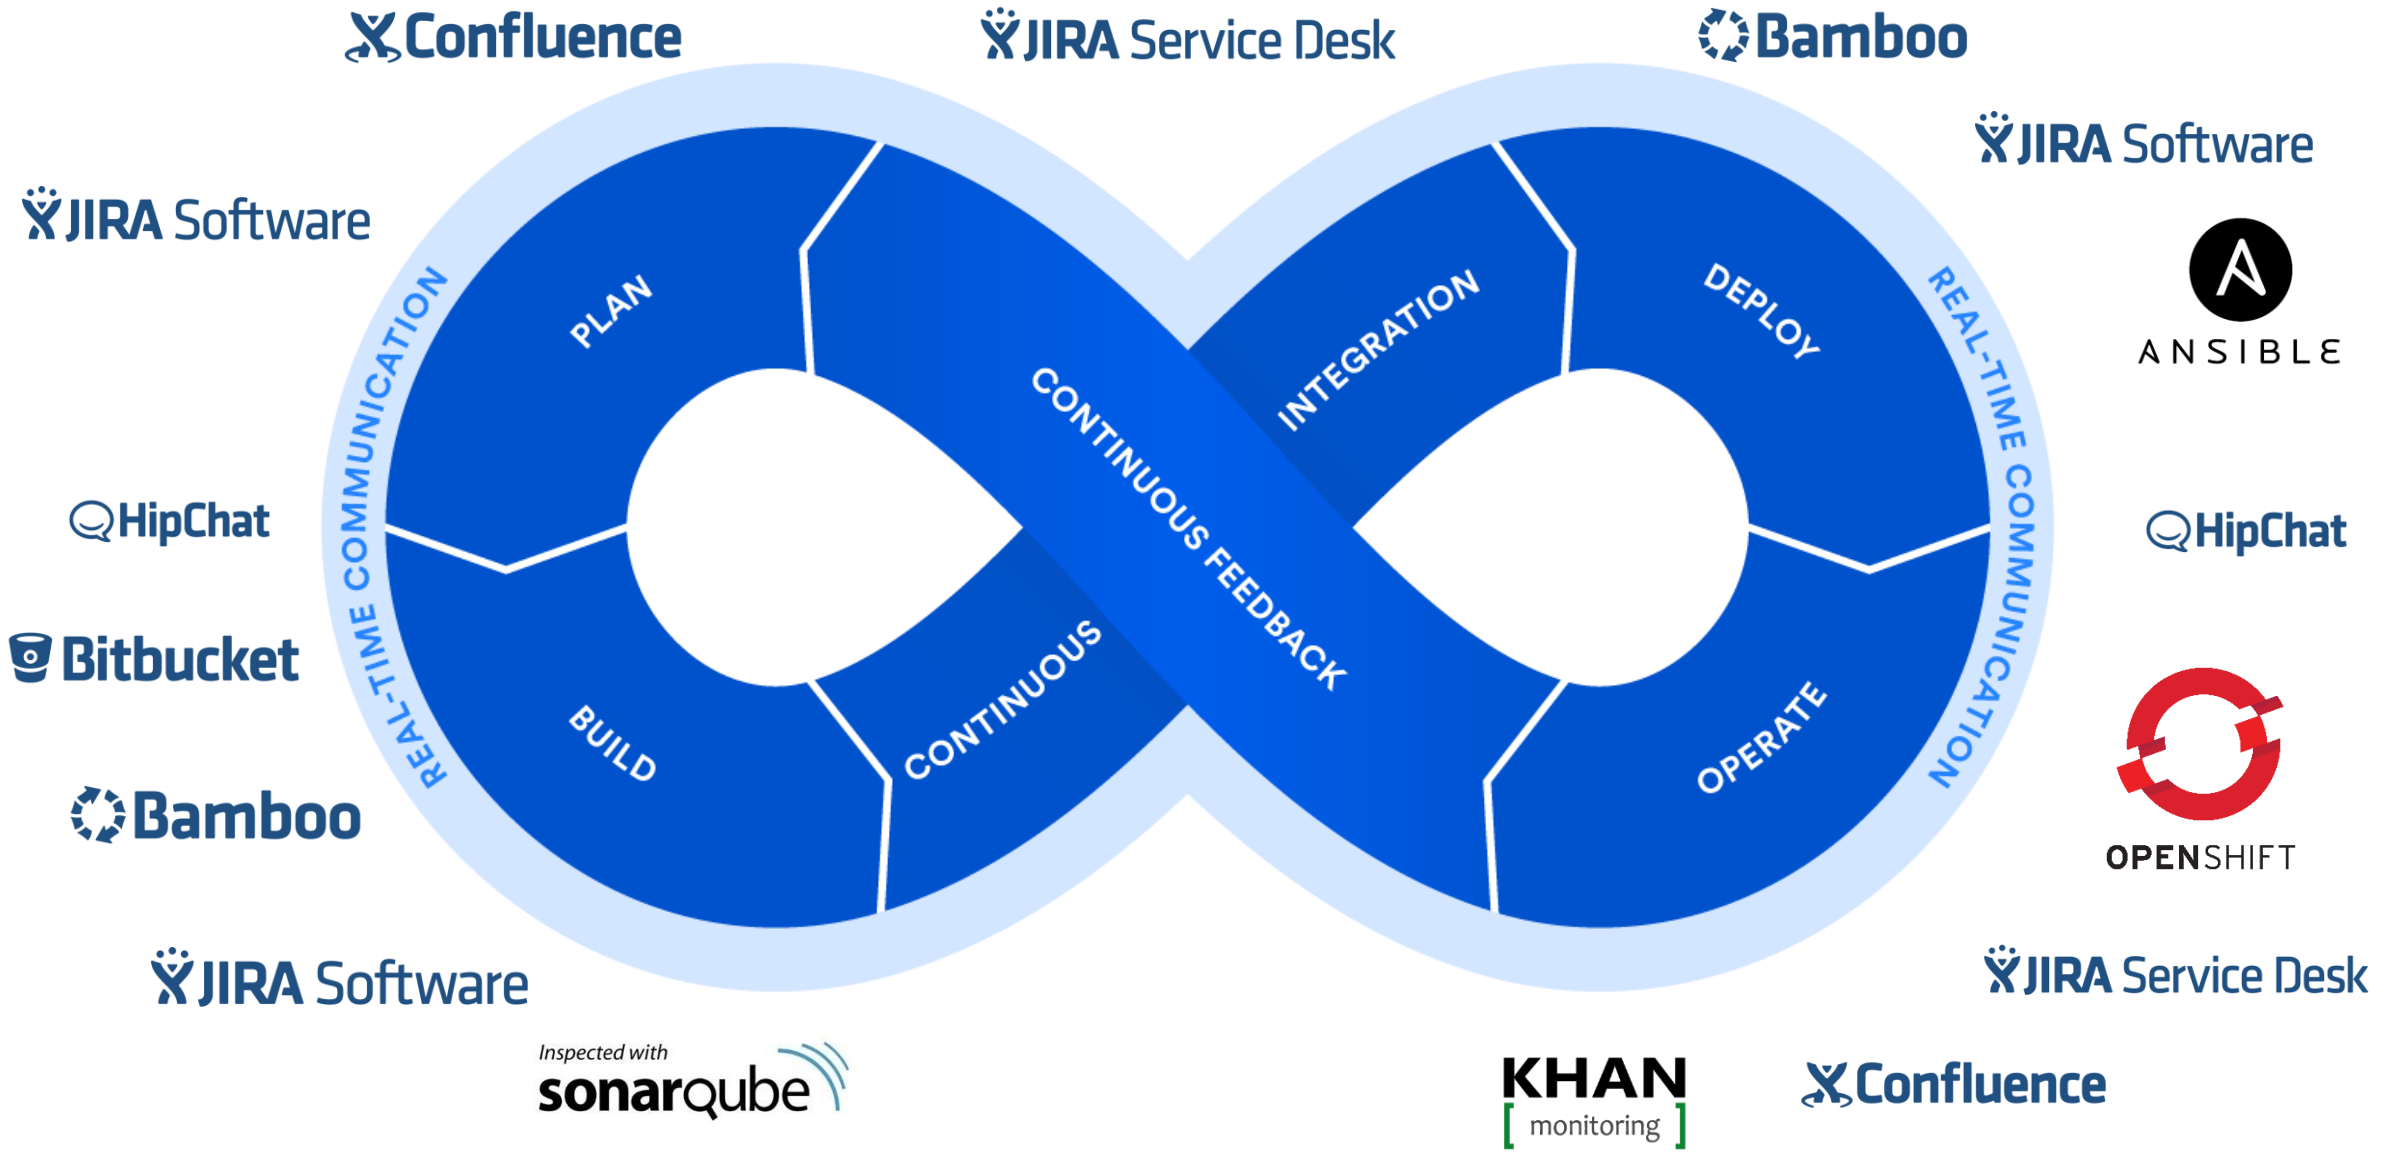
Confluence

JIRA Service Desk

Bamboo

JIRA Software

JIRA Software

ANSIBLE

HipChat

HipChat

Bitbucket

Bamboo

OPENSHIFT

JIRA Software

JIRA Service Desk

Inspected with sonarqube

KHAN [ monitoring ]

Confluence

REAL-TIME COMMUNICATION

PLAN

BUILD

CONTINUOUS

CONTINUOUS FEEDBACK

INTEGRATION

DEPLOY

OPERATE

REAL-TIME COMMUNICATION